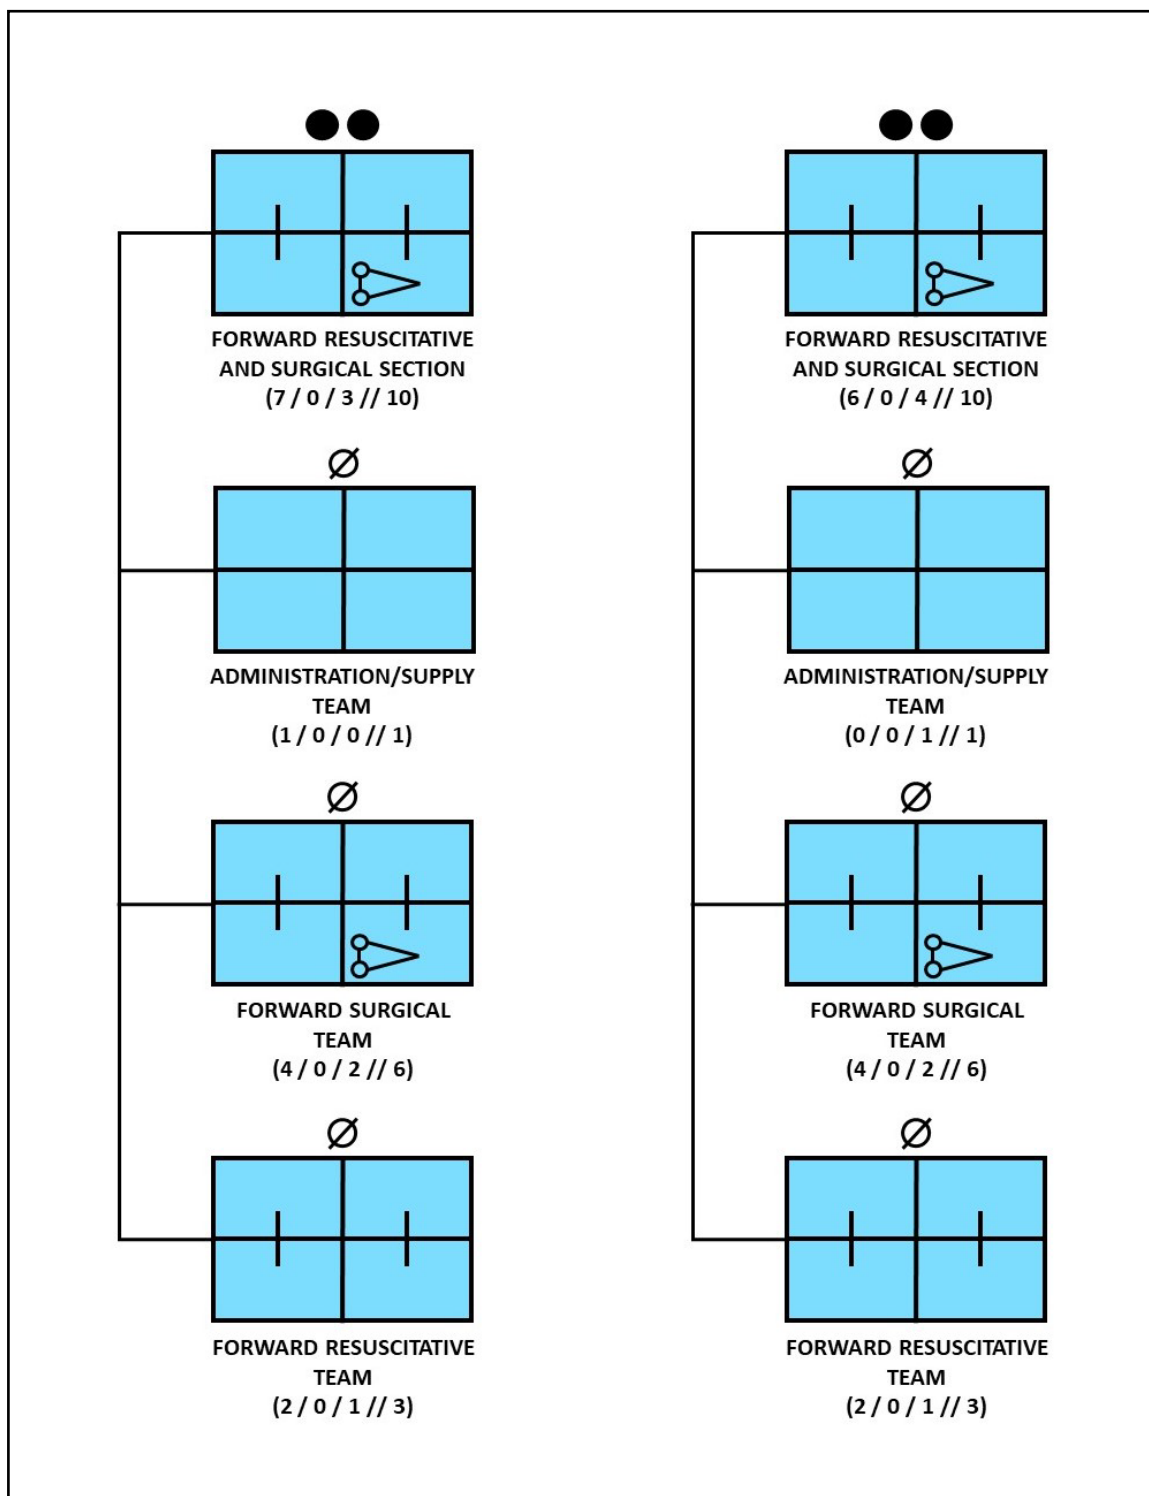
FORWARD RESUSCITATIVE AND SURGICAL SECTION
(7 / 0 / 3 // 10)

ADMINISTRATION/SUPPLY TEAM
(1 / 0 / 0 // 1)

FORWARD SURGICAL TEAM
(4 / 0 / 2 // 6)

FORWARD RESUSCITATIVE TEAM
(2 / 0 / 1 // 3)

FORWARD RESUSCITATIVE AND SURGICAL SECTION
(6 / 0 / 4 // 10)

ADMINISTRATION/SUPPLY TEAM
(0 / 0 / 1 // 1)

FORWARD SURGICAL TEAM
(4 / 0 / 2 // 6)

FORWARD RESUSCITATIVE TEAM
(2 / 0 / 1 // 3)